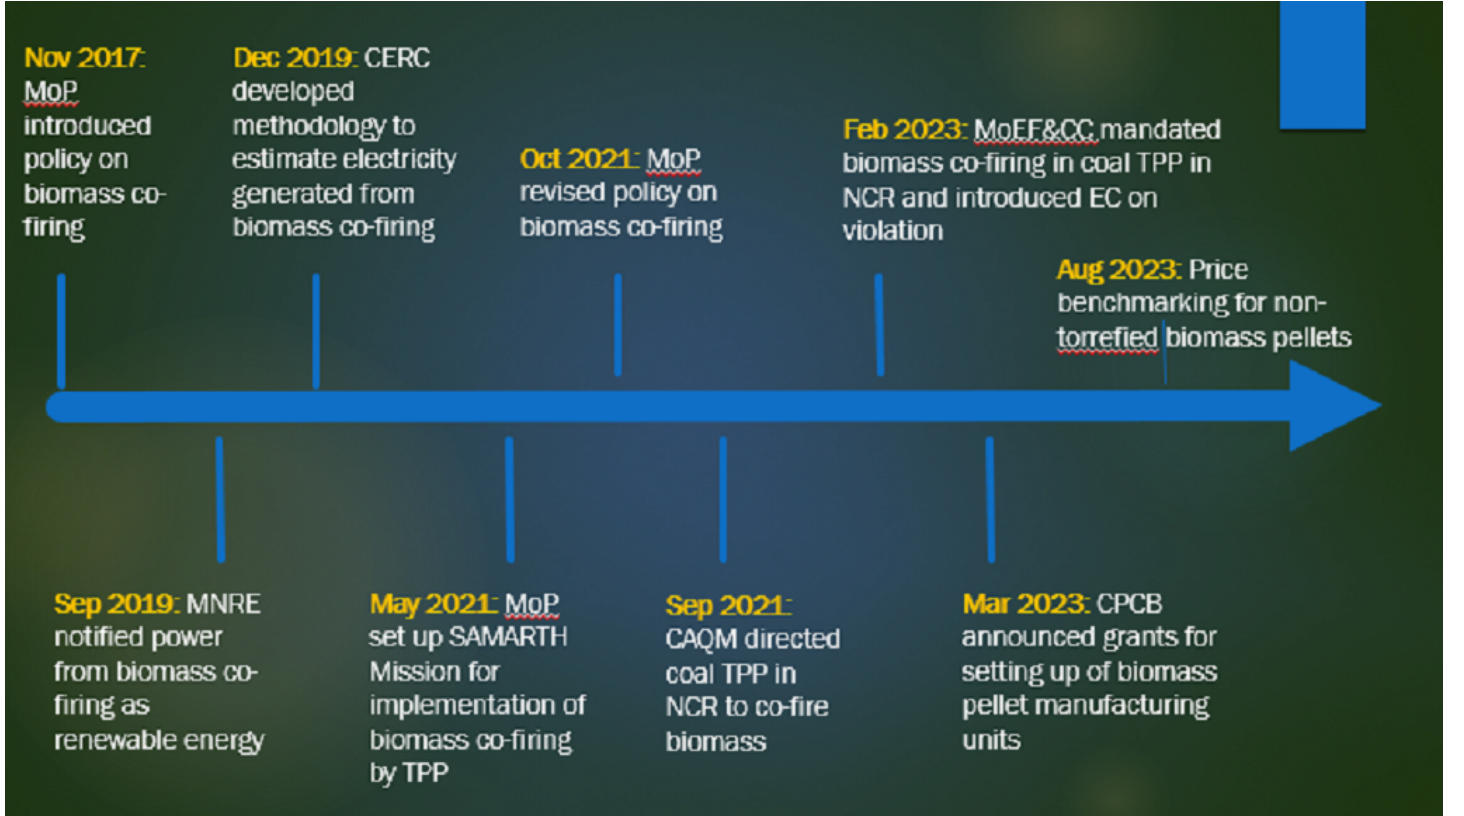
Nov 2017: MoP introduced policy on biomass co-firing

Dec 2019: CERC developed methodology to estimate electricity generated from biomass co-firing

Oct 2021: MoP revised policy on biomass co-firing

Feb 2023: MoEF&CC mandated biomass co-firing in coal TPP in NCR and introduced EC on violation

Aug 2023: Price benchmarking for non-torrefied biomass pellets

Sep 2019: MNRE notified power from biomass co-firing as renewable energy

May 2021: MoP set up SAMARTH Mission for implementation of biomass co-firing by TPP

Sep 2021: CAQM directed coal TPP in NCR to co-fire biomass

Mar 2023: CPCB announced grants for setting up of biomass pellet manufacturing units